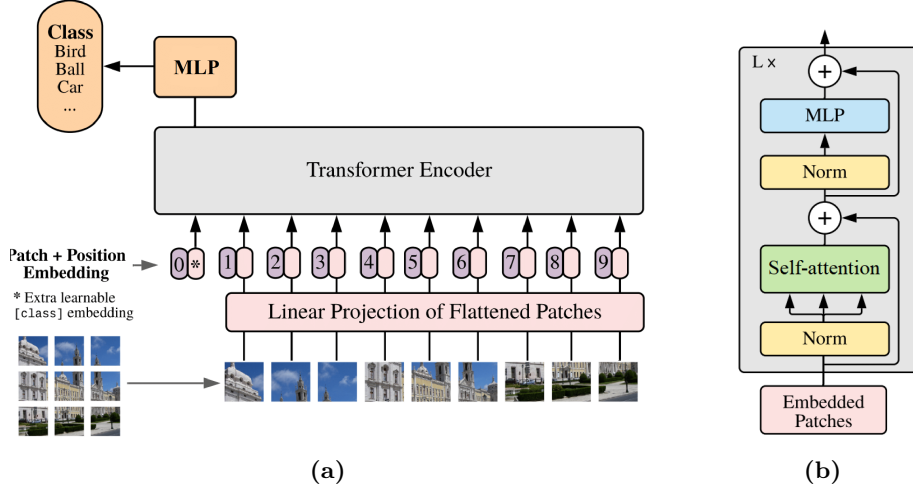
Class
Bird
Ball
Car
...

MLP

Transformer Encoder

Patch + Position Embedding

* Extra learnable [class] embedding

0 * 1 2 3 4 5 6 7 8 9

Linear Projection of Flattened Patches

(a)

L ×

+

MLP

Norm

+

Self-attention

Norm

Embedded Patches

(b)